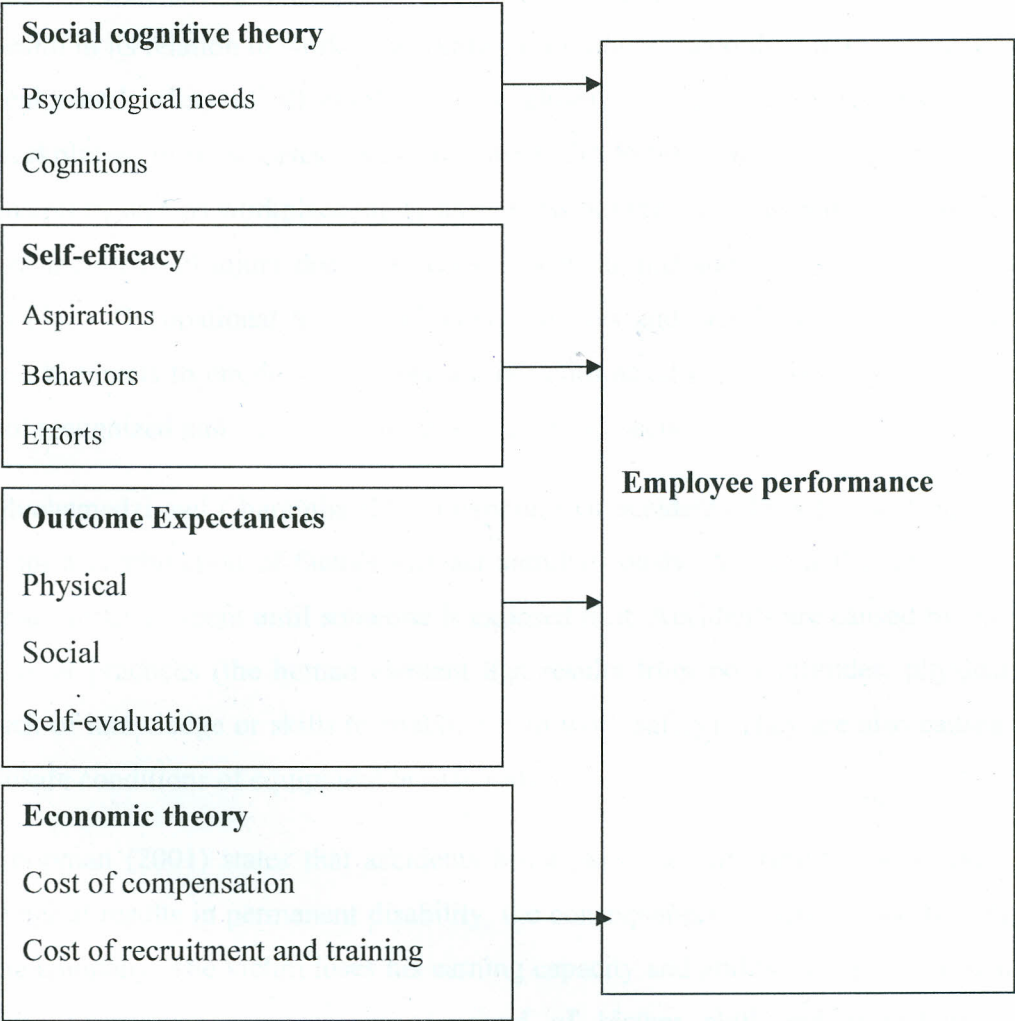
**Social cognitive theory**

Psychological needs

Cognitions

**Self-efficacy**

Aspirations

Behaviors

Efforts

**Outcome Expectancies**

Physical

Social

Self-evaluation

**Economic theory**

Cost of compensation

Cost of recruitment and training

**Employee performance**